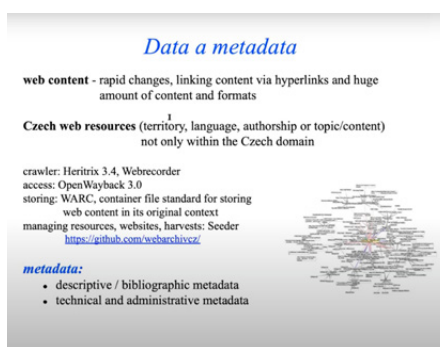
Data a metadata

web content - rapid changes, linking content via hyperlinks and huge amount of content and formats

1

Czech web resources (territory, language, authorship or topic/content) not only within the Czech domain

crawler: Heritrix 3.4, Webrecorder
access: OpenWayback 3.0
storing: WARC, container file standard for storing web content in its original context
managing resources, websites, harvests: Seeder
https://github.com/webarchivcz/

metadata:
• descriptive / bibliographic metadata
• technical and administrative metadata